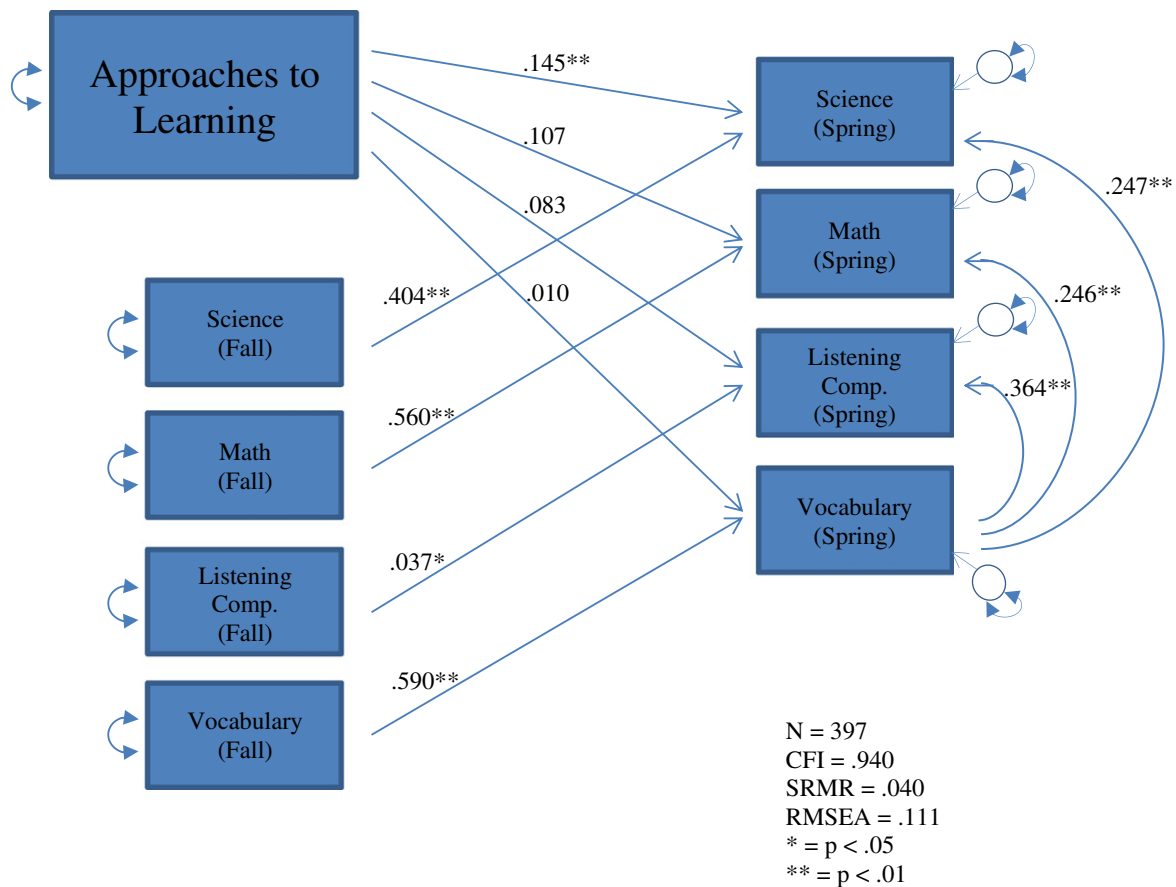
Approaches to Learning

.145**

.107

.083

.010

Science (Spring)

Math (Spring)

Listening Comp. (Spring)

Vocabulary (Spring)

.247**

.246**

.364**

Science (Fall)

.404**

Math (Fall)

.560**

Listening Comp. (Fall)

.037*

Vocabulary (Fall)

.590**

N = 397
CFI = .940
SRMR = .040
RMSEA = .111
* = p < .05
** = p < .01